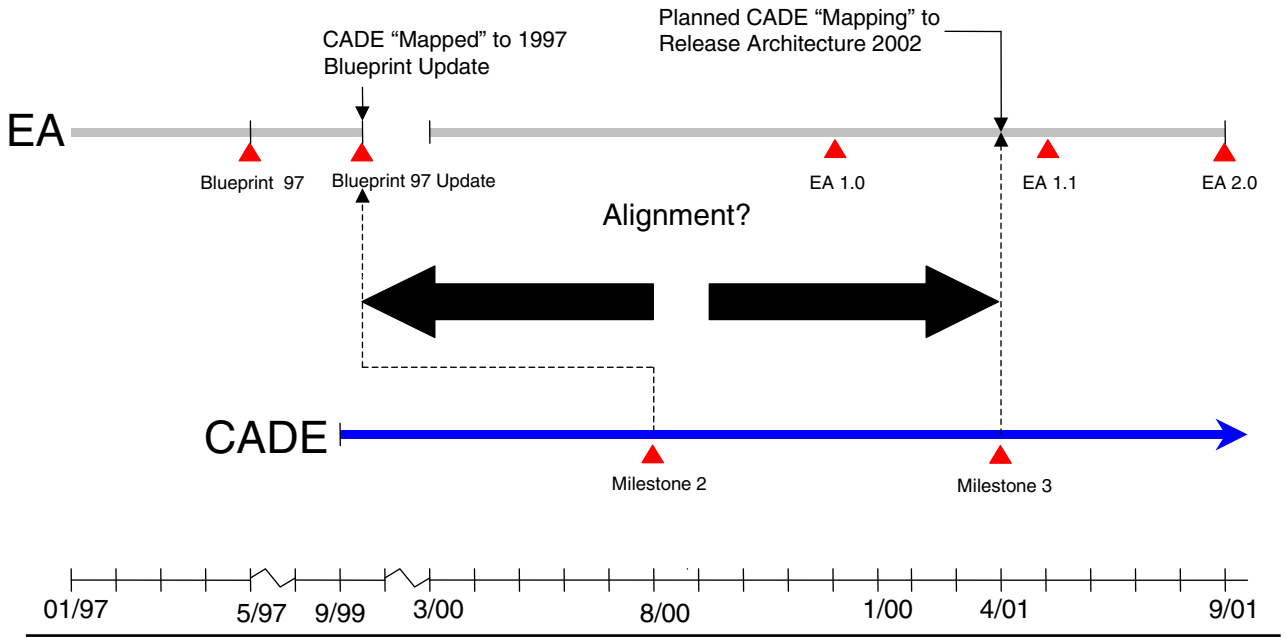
Planned CADE "Mapping" to Release Architecture 2002

CADE "Mapped" to 1997 Blueprint Update

EA

Blueprint 97

Blueprint 97 Update

EA 1.0

EA 1.1

EA 2.0

Alignment?

CADE

Milestone 2

Milestone 3

01/97

5/97

9/99

3/00

8/00

1/00

4/01

9/01